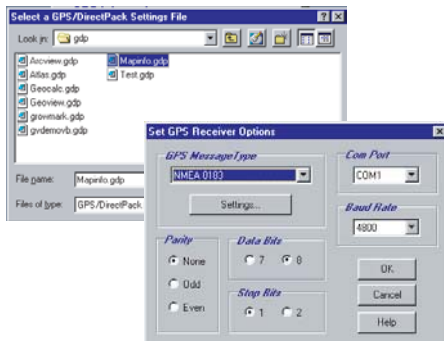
Select a GPS/DirectPack Settings File

Look in: gdp

Arcview.gdp
Atlas.gdp
Geocalc.gdp
Geoview.gdp
growmark.gdp
gvdemovb.gdp
Mapinfo.gdp
Test.gdp

File name: Mapinfo.gdp
Files of type: GPS/DirectPack

Set GPS Receiver Options

GPS Message Type
NMEA 0183
Settings...

Com Port
COM1

Baud Rate
4800

Parity
None
Odd
Even

Data Bits
7
8

Stop Bits
1
2

OK
Cancel
Help